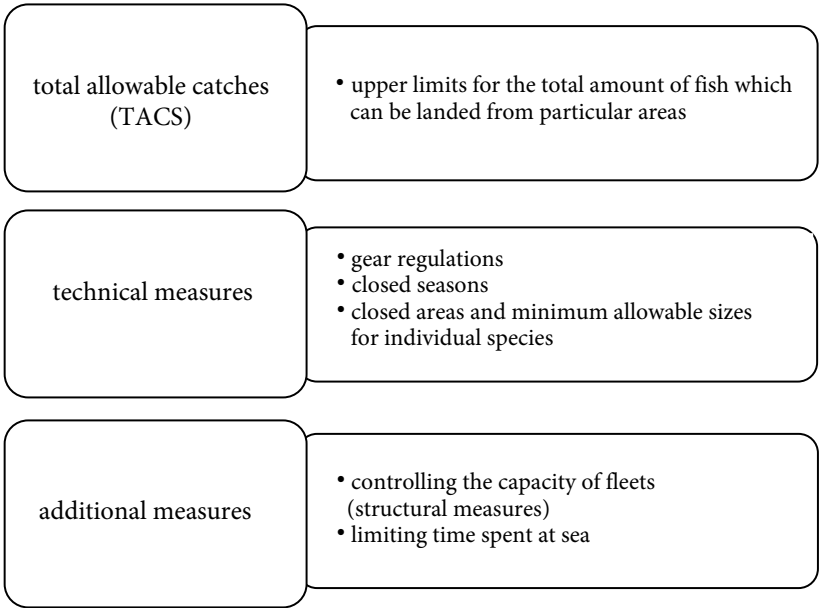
total allowable catches (TACS)

• upper limits for the total amount of fish which can be landed from particular areas

technical measures

• gear regulations
• closed seasons
• closed areas and minimum allowable sizes for individual species

additional measures

• controlling the capacity of fleets (structural measures)
• limiting time spent at sea